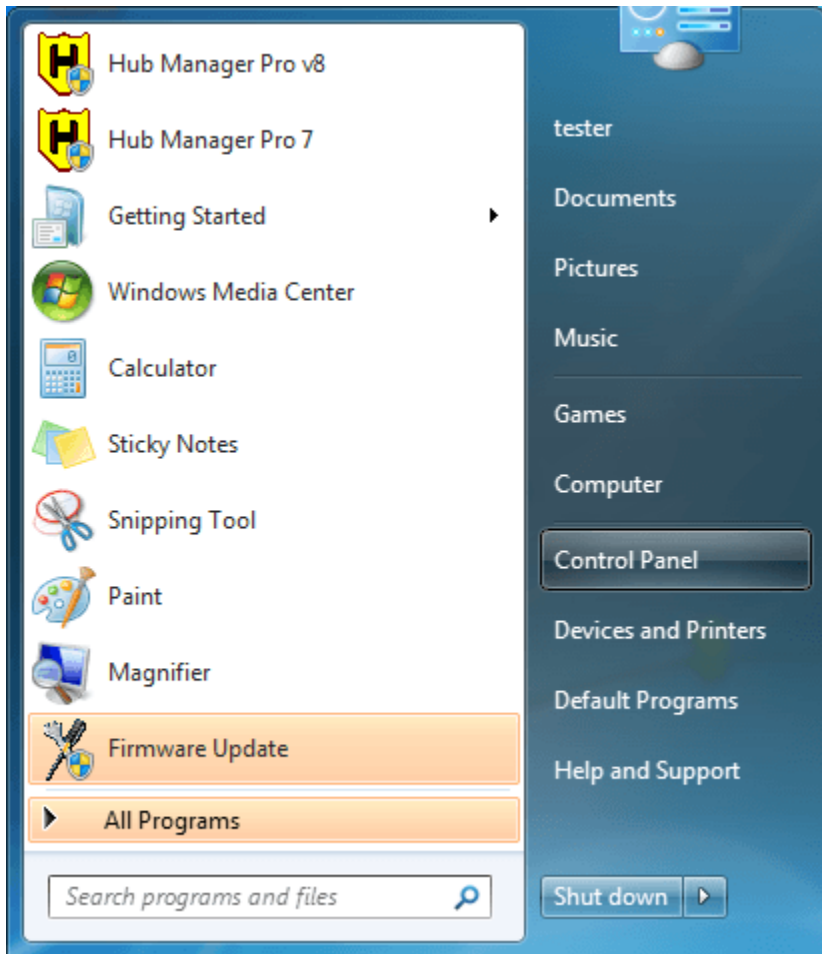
Hub Manager Pro v8
Hub Manager Pro 7
Getting Started
Windows Media Center
Calculator
Sticky Notes
Snipping Tool
Paint
Magnifier
Firmware Update
All Programs
Search programs and files

tester
Documents
Pictures
Music
Games
Computer
Control Panel
Devices and Printers
Default Programs
Help and Support
Shut down